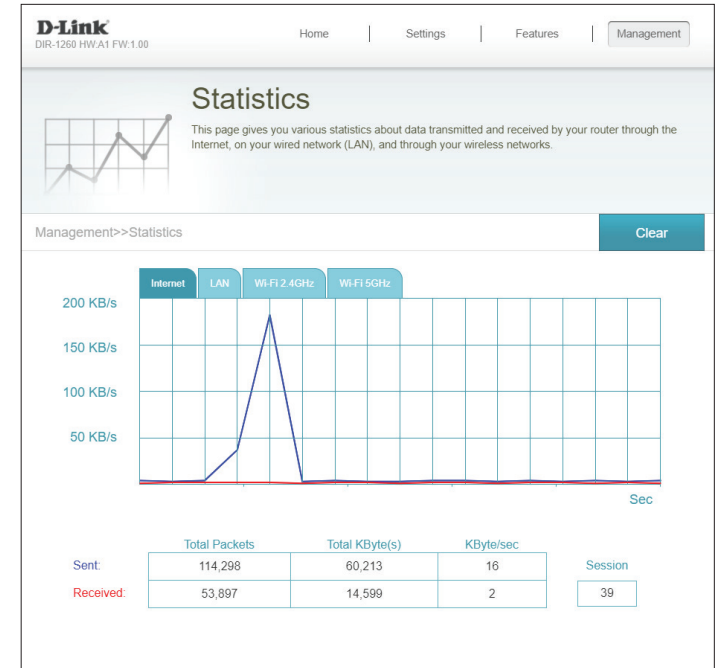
D-Link
DIR-1260 HW:A1 FW:1.00

Home | Settings | Features | Management

Statistics

This page gives you various statistics about data transmitted and received by your router through the Internet, on your wired network (LAN), and through your wireless networks.

Management>>Statistics

Clear

Internet | LAN | Wi-Fi 2.4GHz | Wi-Fi 5GHz

200 KB/s
150 KB/s
100 KB/s
50 KB/s

Sec

| | Total Packets | Total KByte(s) | KByte/sec |
|---|---|---|---|
| Sent: | 114,298 | 60,213 | 16 |
| Received: | 53,897 | 14,599 | 2 |

Session
39